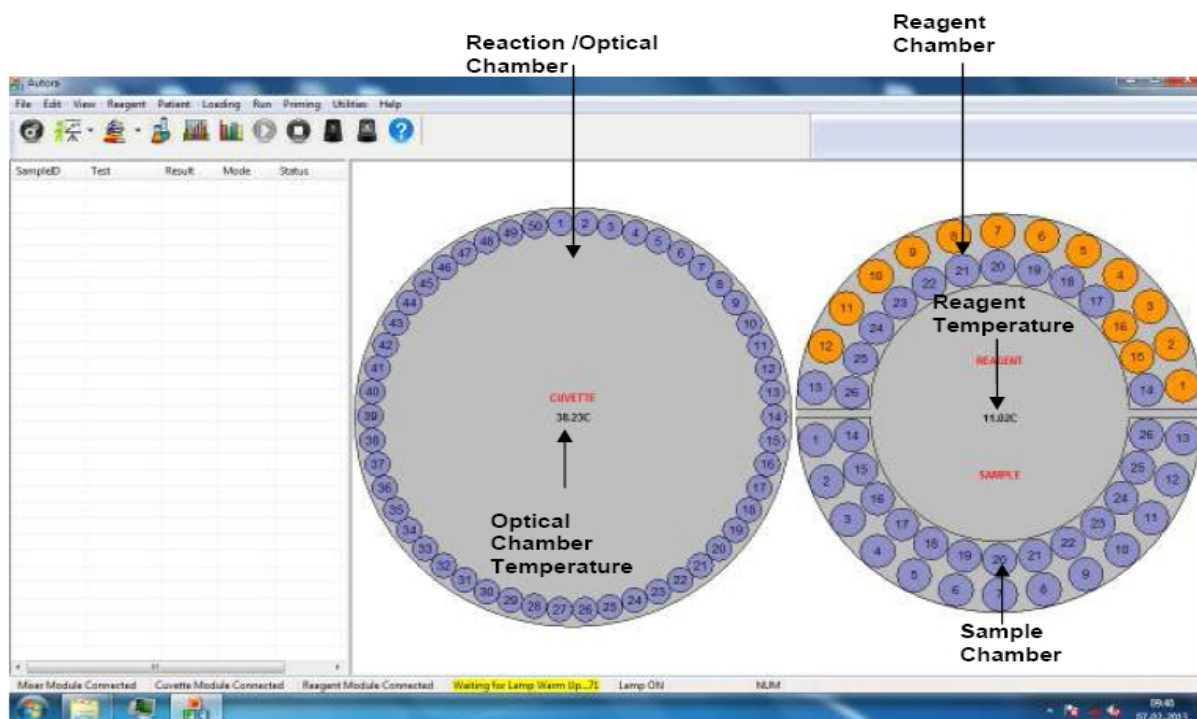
Reaction /Optical Chamber

Reagent Chamber

Autors

File Edit View Reagent Patient Loading Run Priming Utilities Help

SampleID Test Result Mode Status

1 2 3 4 5 6 7 8 9 10 11 12 13 14 15 16 17 18 19 20 21 22 23 24 25 26 27 28 29 30 31 32 33 34 35 36 37 38 39 40 41 42 43 44 45 46 47 48 49 50

CUVETTE
38.23C

Optical Chamber Temperature

Reagent Temperature

REAGENT

11.02C

SAMPLE

1 2 3 4 5 6 7 8 9 10 11 12 13 14 15 16 17 18 19 20 21 22 23 24 25 26

8 7 6 5 4 3 16 15 2 1 14 13 26 25 12 11 10 9 24 23 22 21 20 19 18 17

1 2 3 4 5 6 7 8 9 10 11 12 13 14 15 16 17 18 19 20 21 22 23 24 25 26

Sample Chamber

Mixer Module Connected Cuvette Module Connected Reagent Module Connected Waiting for Lamp Warm Up...71 Lamp ON NUM

09:46
07-02-2013